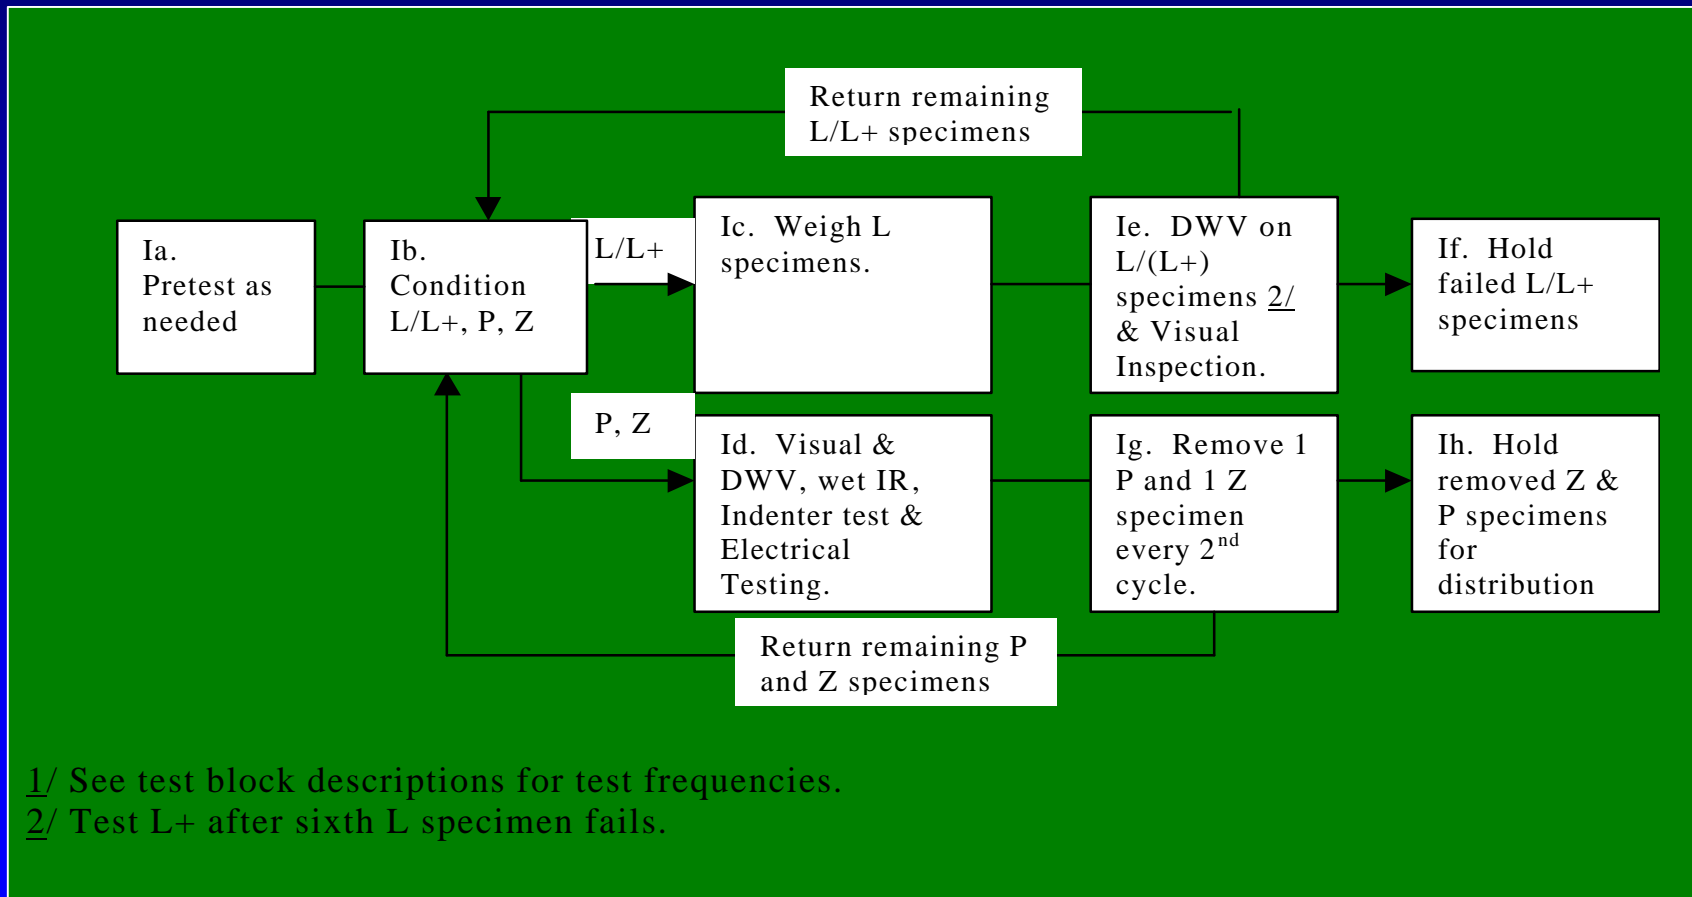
Return remaining L/L+ specimens

Ia. Pretest as needed

Ib. Condition L/L+, P, Z

L/L+

Ic. Weigh L specimens.

Ie. DWV on L/(L+) specimens 2/ & Visual Inspection.

If. Hold failed L/L+ specimens

P, Z

Id. Visual & DWV, wet IR, Indenter test & Electrical Testing.

Ig. Remove 1 P and 1 Z specimen every 2$^{nd}$ cycle.

Ih. Hold removed Z & P specimens for distribution

Return remaining P and Z specimens

1/ See test block descriptions for test frequencies.
2/ Test L+ after sixth L specimen fails.